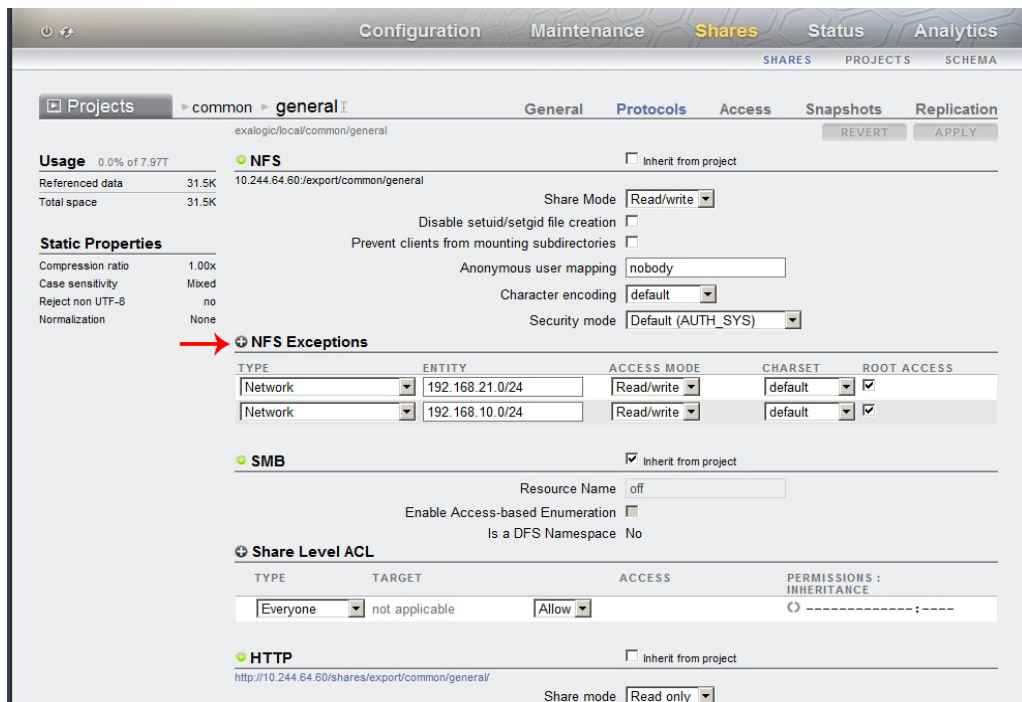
Configuration Maintenance Shares Status Analytics

SHARES PROJECTS SCHEMA

Projects ▸ common ▸ general

General Protocols Access Snapshots Replication

exalogic/local/common/general

REVERT APPLY

Usage 0.0% of 7.97T

| Referenced data | 31.5K |
|---|---|
| Total space | 31.5K |

Static Properties

| Compression ratio | 1.00x |
|---|---|
| Case sensitivity | Mixed |
| Reject non UTF-8 | no |
| Normalization | None |

NFS

Inherit from project

10.244.64.60:/export/common/general

Share Mode Read/write

Disable setuid/setgid file creation

Prevent clients from mounting subdirectories

Anonymous user mapping nobody

Character encoding default

Security mode Default (AUTH_SYS)

NFS Exceptions

| TYPE | ENTITY | ACCESS MODE | CHARSET | ROOT ACCESS |
|---|---|---|---|---|
| Network | 192.168.21.0/24 | Read/write | default | ☑ |
| Network | 192.168.10.0/24 | Read/write | default | ☑ |

SMB

Inherit from project

Resource Name off

Enable Access-based Enumeration

Is a DFS Namespace No

Share Level ACL

| TYPE | TARGET | ACCESS | PERMISSIONS : INHERITANCE |
|---|---|---|---|
| Everyone | not applicable | Allow | ------------- : ---- |

HTTP

Inherit from project

http://10.244.64.60/shares/export/common/general/

Share mode Read only